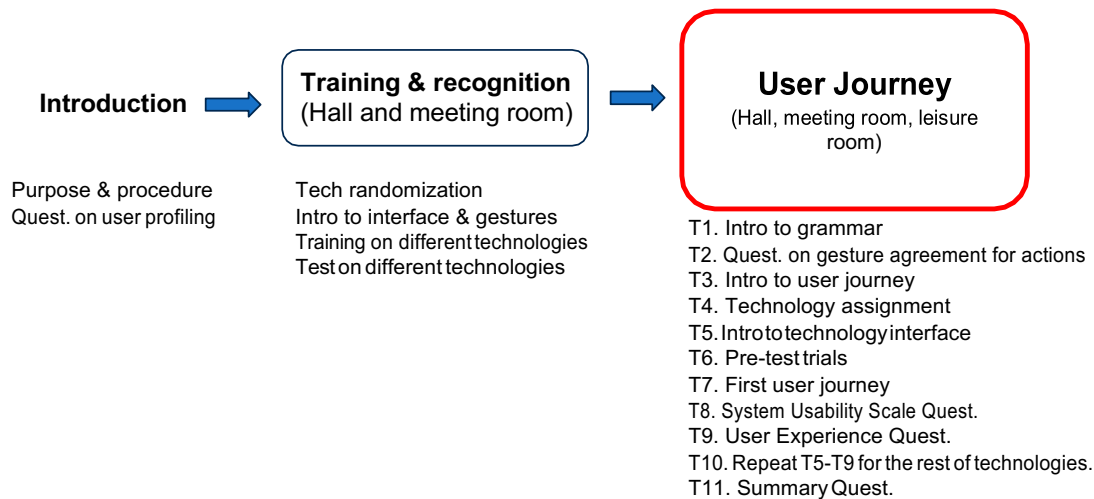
Introduction

Training & recognition
(Hall and meeting room)

User Journey
(Hall, meeting room, leisure room)

Purpose & procedure
Quest. on user profiling

Tech randomization
Intro to interface & gestures
Training on different technologies
Test on different technologies

T1. Intro to grammar
T2. Quest. on gesture agreement for actions
T3. Intro to user journey
T4. Technology assignment
T5. Intro to technology interface
T6. Pre-test trials
T7. First user journey
T8. System Usability Scale Quest.
T9. User Experience Quest.
T10. Repeat T5-T9 for the rest of technologies.
T11. Summary Quest.